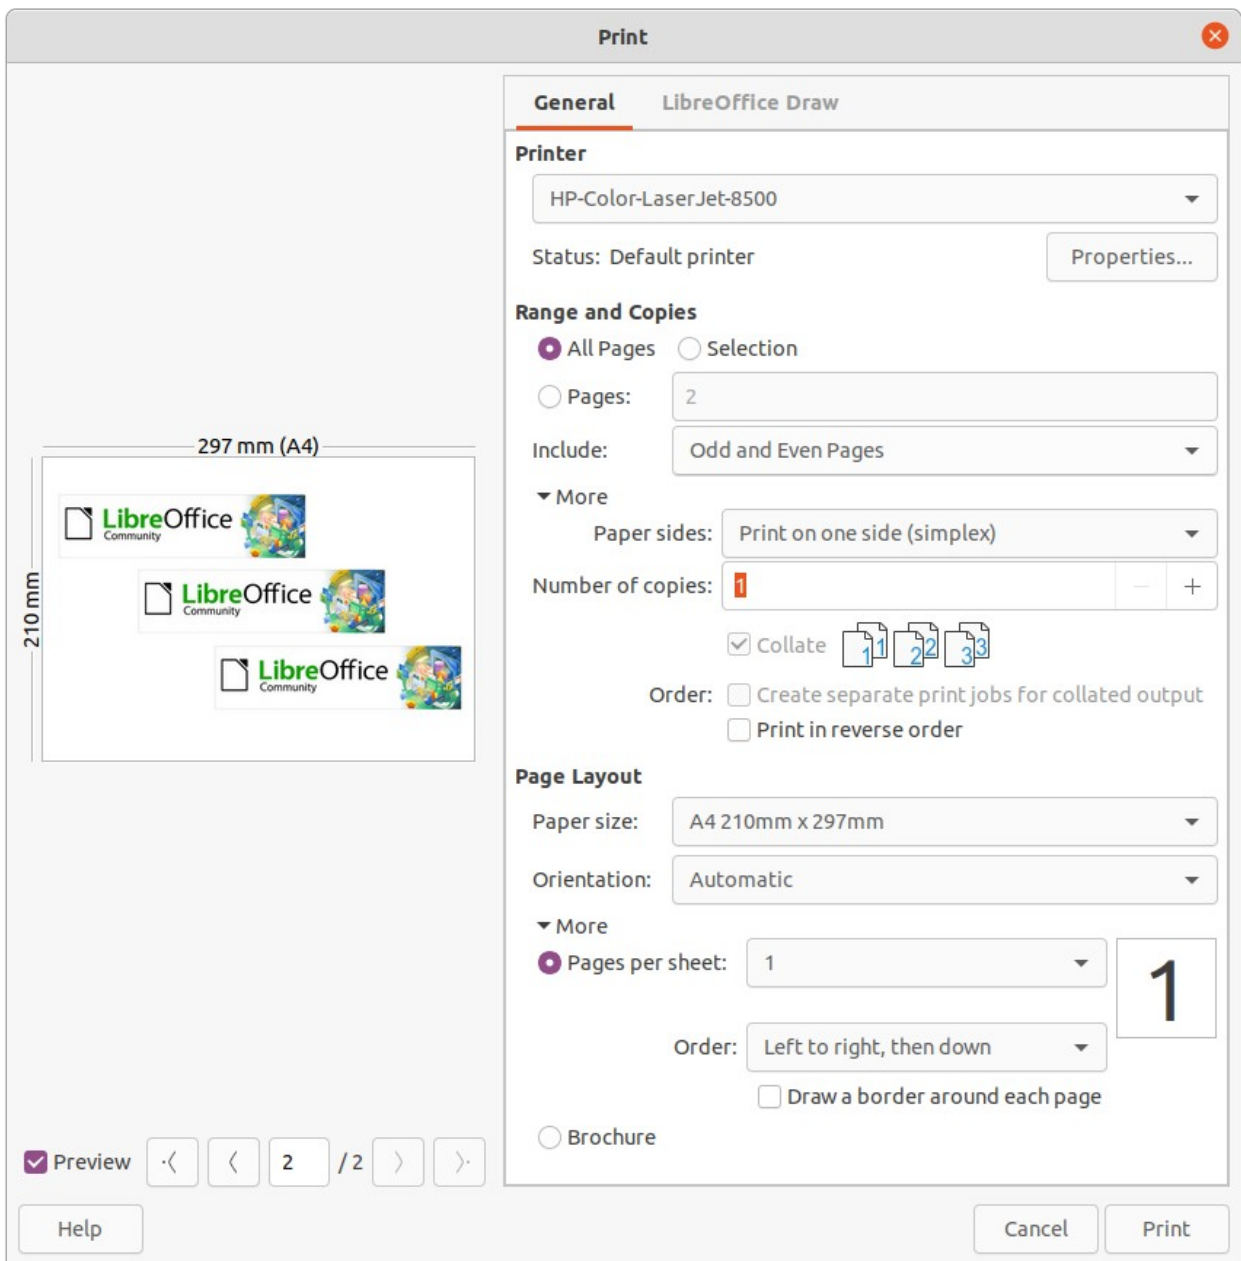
Print

General LibreOffice Draw

Printer

HP-Color-LaserJet-8500

Status: Default printer

Properties...

Range and Copies

All Pages Selection

Pages: 2

Include: Odd and Even Pages

More

Paper sides: Print on one side (simplex)

Number of copies: 1 − +

Collate 1 1 2 2 3 3

Order: Create separate print jobs for collated output

Print in reverse order

Page Layout

Paper size: A4 210mm x 297mm

Orientation: Automatic

More

Pages per sheet: 1

1

Order: Left to right, then down

Draw a border around each page

Brochure

297 mm (A4)

210 mm

LibreOffice Community

LibreOffice Community

LibreOffice Community

Preview 2 / 2

Help

Cancel

Print